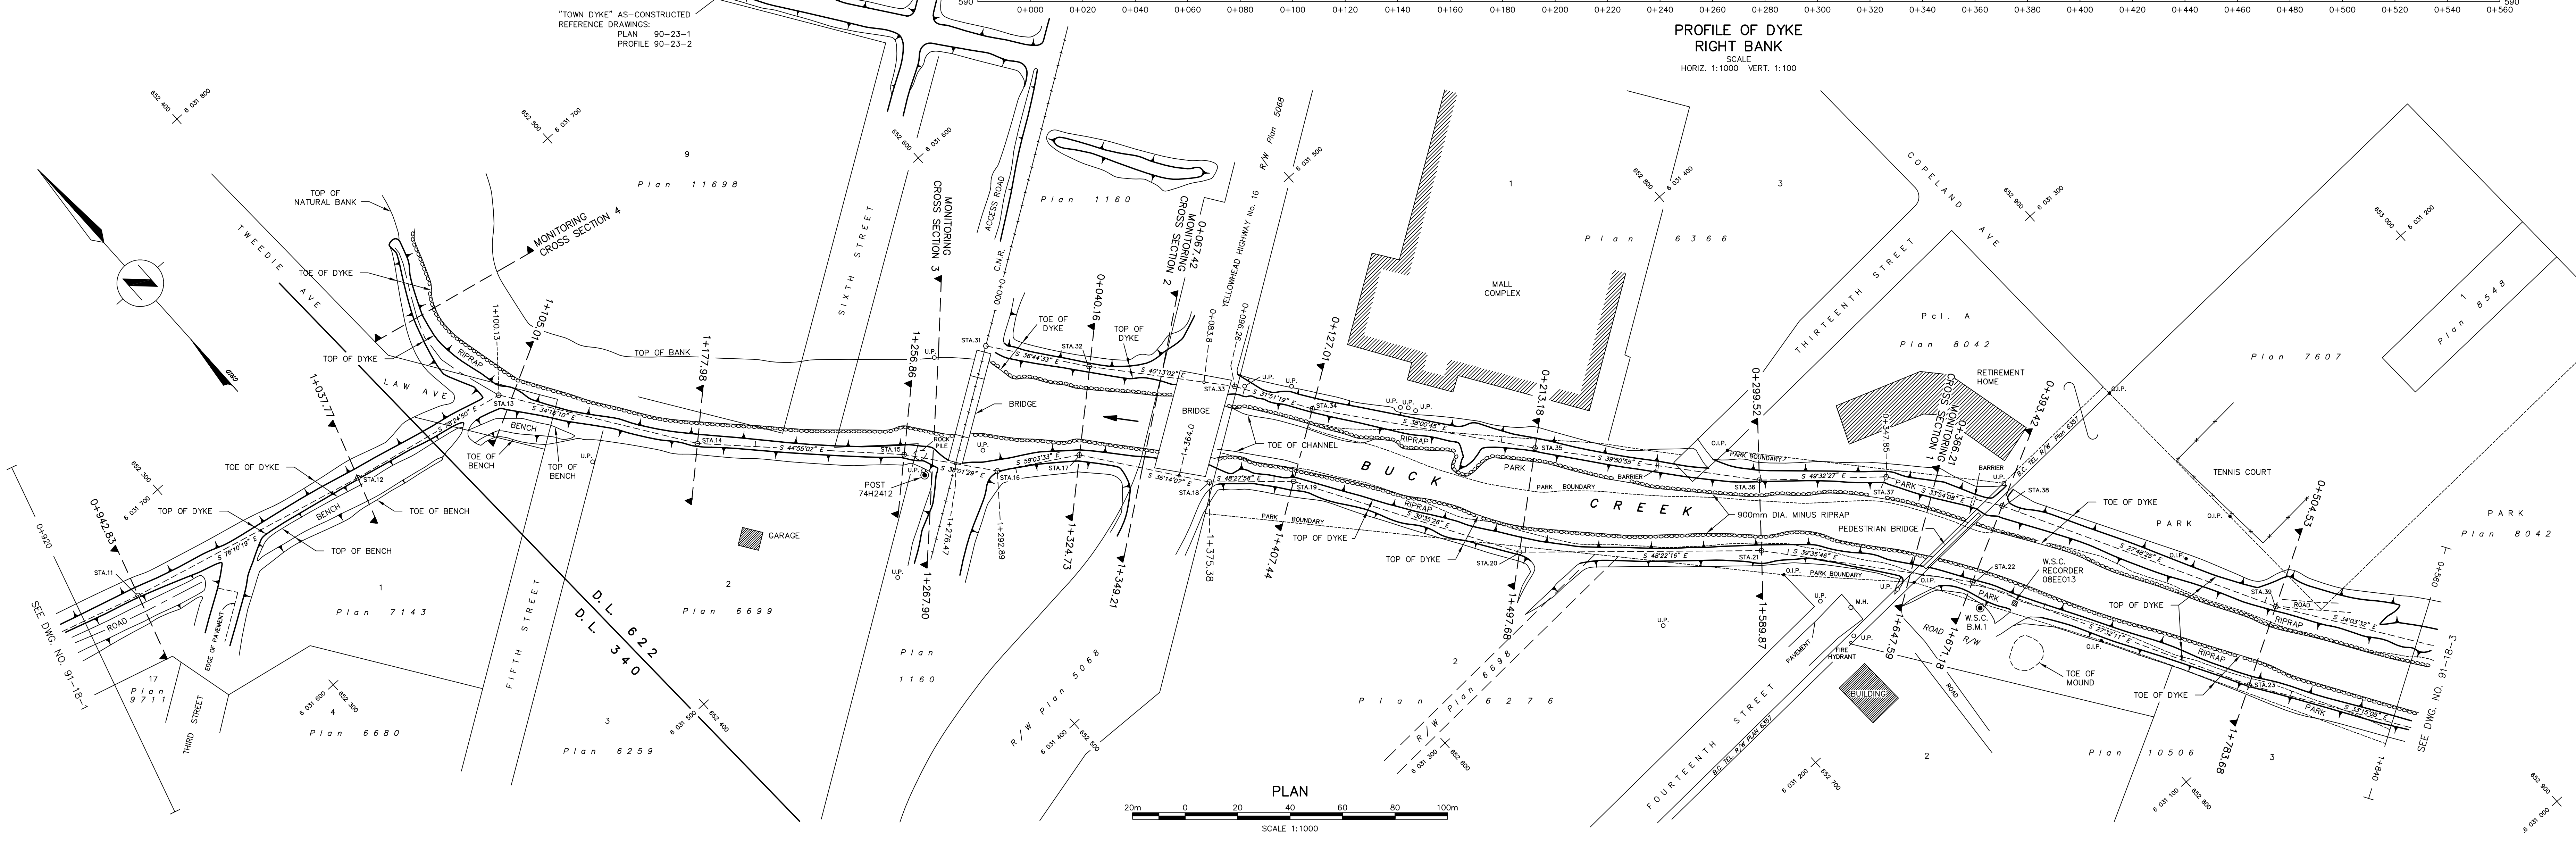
"TOWN DYKE" AS-CONSTRUCTED
REFERENCE DRAWINGS:
PLAN 90-23-1
PROFILE 90-23-2

590

0+000 0+020 0+040 0+060 0+080 0+100 0+120 0+140 0+160 0+180 0+200 0+220 0+240 0+260 0+280 0+300 0+320 0+340 0+360 0+380 0+400 0+420 0+440 0+460 0+480 0+500 0+520 0+540 0+560

590

PROFILE OF DYKE
RIGHT BANK
SCALE
HORIZ. 1:1000 VERT. 1:100

652 400 6 031 800
652 500 6 031 700
652 600 6 031 600
652 700 6 031 500
652 800 6 031 400
652 800 6 031 300
653 000 6 031 200

9
Plan 11698
Plan 1160
Plan 6366
1
3
COPELAND AVE
Plan 8548
1
Plan 7607
Pcl. A
Plan 8042
THIRTEENTH STREET
MALL COMPLEX
RETIREMENT HOME
TENNIS COURT
PARK
Plan 8042
PARK

TWEEDIE AVE
TOP OF NATURAL BANK
MONITORING CROSS SECTION 4
TOE OF DYKE
TOP OF DYKE
RIPRAP
LAW AVE
1+100.13
1+105.01
TOP OF BANK
1+177.98
SIXTH STREET
MONITORING CROSS SECTION 3
ACCESS ROAD
C.N.R.
0+000
1+256.86
STA.31
U.P.
TOE OF DYKE
STA.32
0+040.16
TOP OF DYKE
0+067.42 MONITORING CROSS SECTION 2
R/W Plan 5068
YELLOWHEAD HIGHWAY No. 16
0+083.8
0+096.26
0+127.01
0+213.18
0+299.52
0+347.85
0+366.21 CROSS SECTION 1 MONITORING
0+393.42
0.I.P.
B.C. TEL. R/W Plan 6357
0+504.53
S 36°44'33" E
S 40°13'02" E
STA.33
S 31°51'19" E
STA.34
S 38°00'45" E
U.P.
RIPRAP
STA.35
S 39°50'55" E
PARK BOUNDARY
BARRIER
STA.36
S 49°32'27" E
STA.37
S 33°54'09" E
STA.38
BARRIER
TOE OF DYKE
O.I.P.
S 27°48'25" E
STA.39
ROAD
S 34°03'12" E
RIPRAP
S 58°24'50" E
STA.13
S 34°14'10" E
BENCH
TOE OF BENCH
TOP OF BENCH
STA.14
S 44°55'02" E
STA.15
ROCK PILE
BRIDGE
BRIDGE
TOE OF CHANNEL
S 59°03'33" E
STA.17
STA.16
S 38°01'29" E
S 36°14'07" E
STA.18
S 48°27'58" E
STA.19
1+364.0
PARK
PARK BOUNDARY
BUCK CREEK
900mm DIA. MINUS RIPRAP
PEDESTRIAN BRIDGE
TOE OF DYKE
TOE OF BENCH
STA.12
BENCH
TOP OF DYKE
TOP OF BENCH
0+942.83
1+037.77
0+920
STA.11
S 76°10'19" E
ROAD
EDGE OF PAVEMENT
SEE DWG. NO. 91-18-1
POST 74H2412
U.P.
1+267.90
1+276.47
1+292.89
1+324.73
1+349.21
1+375.38
1+407.44
PARK BOUNDARY
TOP OF DYKE
RIPRAP
S 50°35'26" E
TOP OF DYKE
STA.20
1+497.68
S 48°22'16" E
STA.21
S 39°35'46" E
O.I.P. PARK BOUNDARY
1+589.87
U.P.
M.H.
U.P.
FIRE HYDRANT
PAVEMENT
1+647.59
1+671.18
STA.22
PARK
W.S.C. B.M.1
R/W
W.S.C. RECORDER 08EE013
ROAD
TOE OF MOUND
TOP OF DYKE
S 27°32'11" E
RIPRAP
TOE OF DYKE
STA.23
PARK
S 32°15'05" E
1+783.68
1+840
0+560
SEE DWG. NO. 91-18-3
GARAGE
D.L. 622
D.L. 340
FIFTH STREET
THIRD STREET
1
Plan 7143
17
Plan 9711
4
Plan 6680
2
Plan 6699
3
Plan 6259
Plan 1160
R/W Plan 5068
2
Plan 6276
R/W Plan 6698
FOURTEENTH STREET
B.C. TEL. R/W PLAN 6357
BUILDING
2
Plan 10506
3
652 300 6 031 700
6 031 600 652 300
6 031 500 652 400
6 031 400 652 500
6 031 300 652 600
6 031 200 652 700
6 031 100 652 800
652 900 6 031 000
PLAN
20m 0 20 40 60 80 100m
SCALE 1:1000